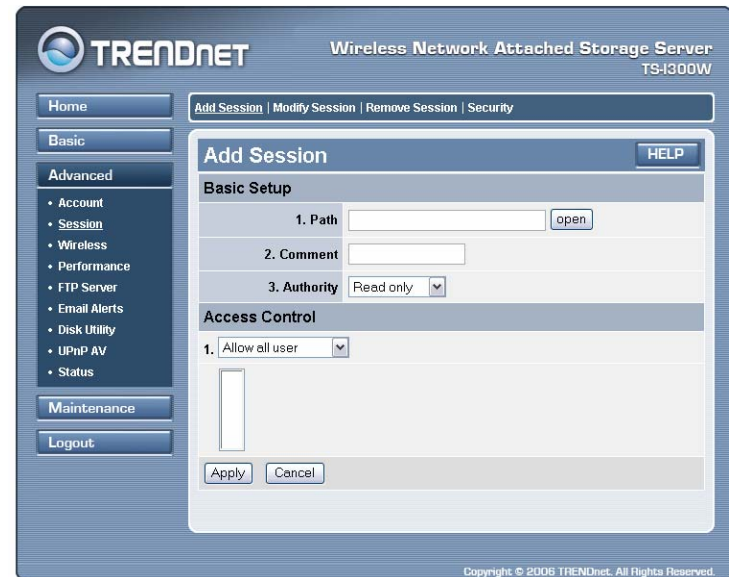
TRENDnET

Wireless Network Attached Storage Server
TS-I300W

Home

Basic

Advanced

• Account
• Session
• Wireless
• Performance
• FTP Server
• Email Alerts
• Disk Utility
• UPnP AV
• Status

Maintenance

Logout

Add Session | Modify Session | Remove Session | Security

Add Session

HELP

Basic Setup

1. Path

open

2. Comment

3. Authority

Read only

Access Control

1. Allow all user

Apply

Cancel

Copyright © 2006 TRENDnet. All Rights Reserved.